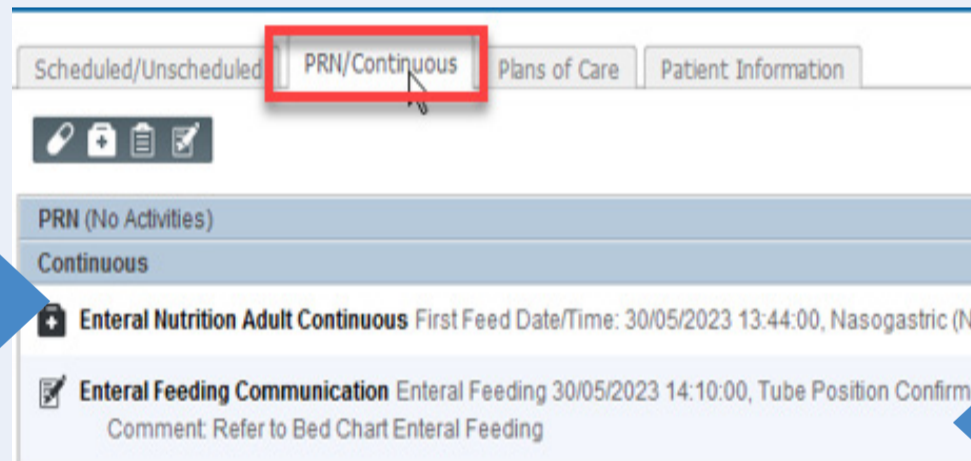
Scheduled/Unscheduled PRN/Continuous Plans of Care Patient Information

PRN (No Activities)

Continuous

Enteral Nutrition Adult Continuous First Feed Date/Time: 30/05/2023 13:44:00, Nasogastric (N

Enteral Feeding Communication Enteral Feeding 30/05/2023 14:10:00, Tube Position Confirm
Comment: Refer to Bed Chart Enteral Feeding